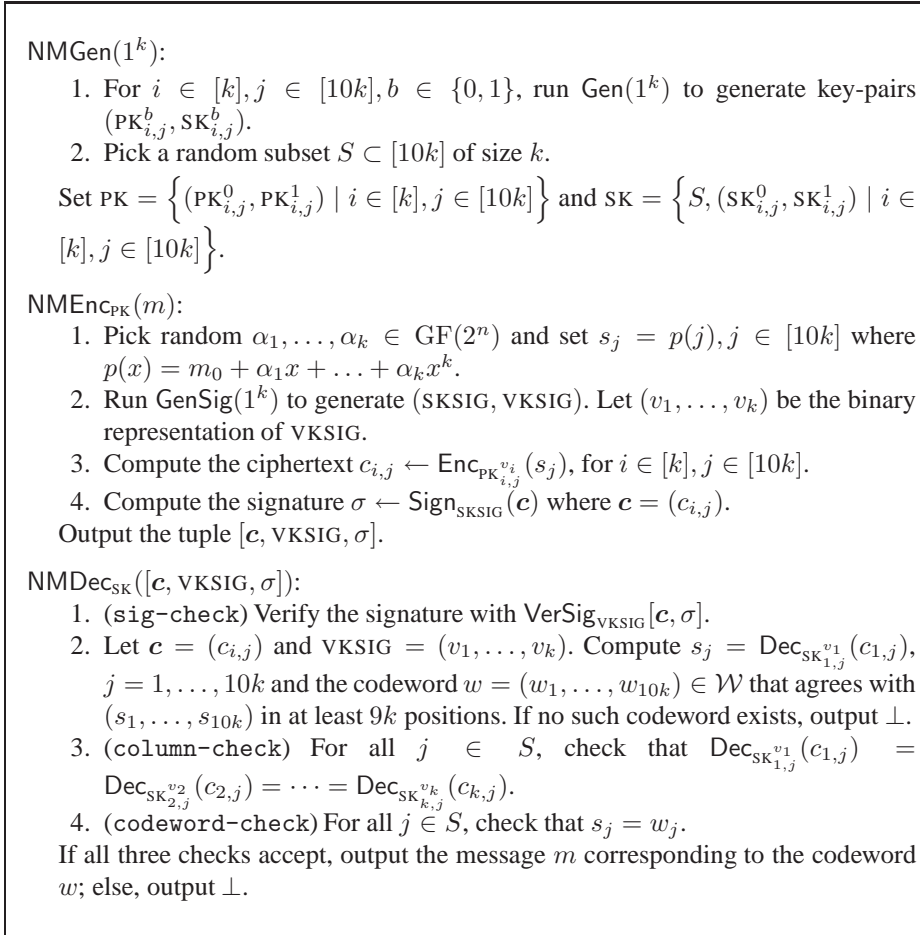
$\mathsf{NMGen}(1^k)$:

1. For $i \in [k], j \in [10k], b \in \{0,1\}$, run $\mathsf{Gen}(1^k)$ to generate key-pairs $(\mathrm{PK}^b_{i,j}, \mathrm{SK}^b_{i,j})$.
2. Pick a random subset $S \subset [10k]$ of size $k$.

Set $\mathrm{PK} = \Big\{(\mathrm{PK}^0_{i,j}, \mathrm{PK}^1_{i,j}) \mid i \in [k], j \in [10k]\Big\}$ and $\mathrm{SK} = \Big\{S, (\mathrm{SK}^0_{i,j}, \mathrm{SK}^1_{i,j}) \mid i \in [k], j \in [10k]\Big\}$.

$\mathsf{NMEnc}_{\mathrm{PK}}(m)$:

1. Pick random $\alpha_1, \ldots, \alpha_k \in \mathrm{GF}(2^n)$ and set $s_j = p(j), j \in [10k]$ where $p(x) = m_0 + \alpha_1 x + \ldots + \alpha_k x^k$.
2. Run $\mathsf{GenSig}(1^k)$ to generate $(\mathrm{SKSIG}, \mathrm{VKSIG})$. Let $(v_1, \ldots, v_k)$ be the binary representation of $\mathrm{VKSIG}$.
3. Compute the ciphertext $c_{i,j} \leftarrow \mathsf{Enc}_{\mathrm{PK}^{v_i}_{i,j}}(s_j)$, for $i \in [k], j \in [10k]$.
4. Compute the signature $\sigma \leftarrow \mathsf{Sign}_{\mathrm{SKSIG}}(\boldsymbol{c})$ where $\boldsymbol{c} = (c_{i,j})$.

Output the tuple $[\boldsymbol{c}, \mathrm{VKSIG}, \sigma]$.

$\mathsf{NMDec}_{\mathrm{SK}}([\boldsymbol{c}, \mathrm{VKSIG}, \sigma])$:

1. (sig-check) Verify the signature with $\mathsf{VerSig}_{\mathrm{VKSIG}}[\boldsymbol{c}, \sigma]$.
2. Let $\boldsymbol{c} = (c_{i,j})$ and $\mathrm{VKSIG} = (v_1, \ldots, v_k)$. Compute $s_j = \mathsf{Dec}_{\mathrm{SK}^{v_1}_{1,j}}(c_{1,j})$, $j = 1, \ldots, 10k$ and the codeword $w = (w_1, \ldots, w_{10k}) \in \mathcal{W}$ that agrees with $(s_1, \ldots, s_{10k})$ in at least $9k$ positions. If no such codeword exists, output $\perp$.
3. (column-check) For all $j \in S$, check that $\mathsf{Dec}_{\mathrm{SK}^{v_1}_{1,j}}(c_{1,j}) = \mathsf{Dec}_{\mathrm{SK}^{v_2}_{2,j}}(c_{2,j}) = \cdots = \mathsf{Dec}_{\mathrm{SK}^{v_k}_{k,j}}(c_{k,j})$.
4. (codeword-check) For all $j \in S$, check that $s_j = w_j$.

If all three checks accept, output the message $m$ corresponding to the codeword $w$; else, output $\perp$.